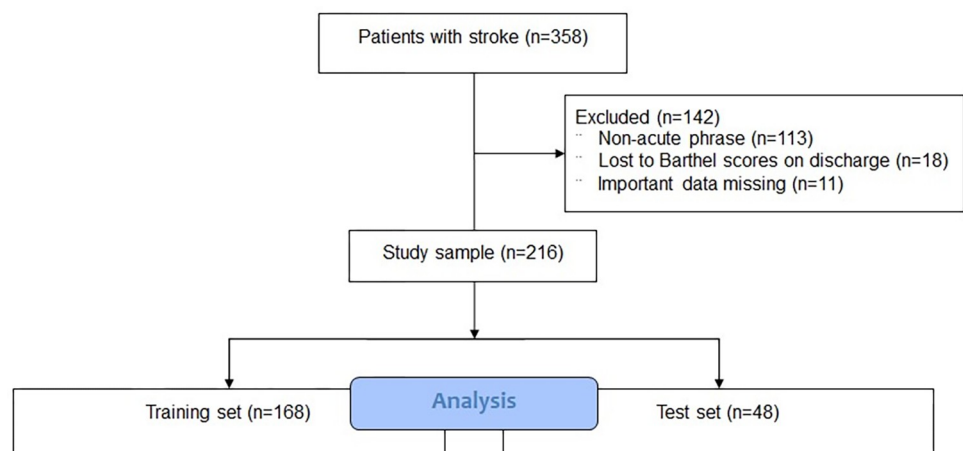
Patients with stroke (n=358)

Excluded (n=142)
¨ Non-acute phrase (n=113)
¨ Lost to Barthel scores on discharge (n=18)
¨ Important data missing (n=11)

Study sample (n=216)

Training set (n=168)

Analysis

Test set (n=48)